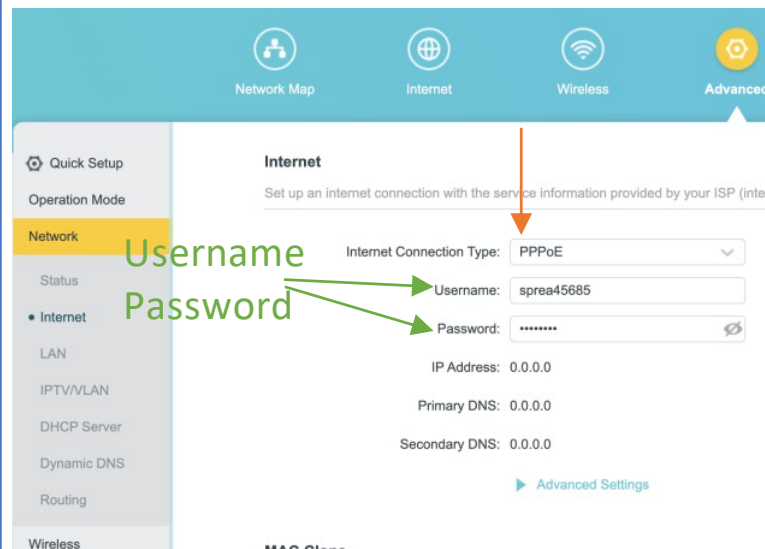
Network Map
Internet
Wireless
Advanced

Quick Setup
Operation Mode
Network
Status
• Internet
LAN
IPTV/VLAN
DHCP Server
Dynamic DNS
Routing
Wireless

Internet

Set up an internet connection with the service information provided by your ISP (inte

Username
Password

Internet Connection Type: PPPoE
Username: sprea45685
Password: ••••••••
IP Address: 0.0.0.0
Primary DNS: 0.0.0.0
Secondary DNS: 0.0.0.0

Advanced Settings

MAC Clone